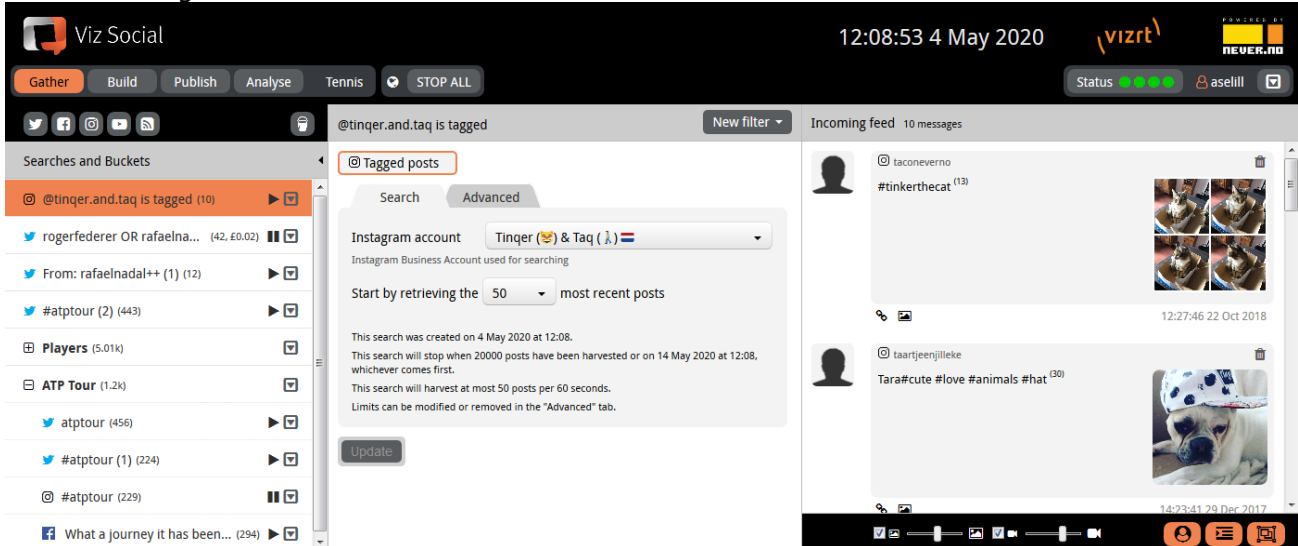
Viz Social

12:08:53 4 May 2020

vizrt

POWERED BY NEVER.NO

Gather Build Publish Analyse Tennis STOP ALL

Status aselill

Searches and Buckets

@tinqer.and.taq is tagged (10)

rogerfederer OR rafaelna... (42, £0.02)

From: rafaelnadal++ (1) (12)

#atptour (2) (443)

Players (5.01k)

ATP Tour (1.2k)

atptour (456)

#atptour (1) (224)

#atptour (229)

What a journey it has been... (294)

@tinqer.and.taq is tagged

New filter

Tagged posts

Search Advanced

Instagram account Tinqer (😸) & Taq (🐩) 🇳🇱

Instagram Business Account used for searching

Start by retrieving the 50 most recent posts

This search was created on 4 May 2020 at 12:08.

This search will stop when 20000 posts have been harvested or on 14 May 2020 at 12:08, whichever comes first.

This search will harvest at most 50 posts per 60 seconds.

Limits can be modified or removed in the "Advanced" tab.

Update

Incoming feed 10 messages

taconeverno

#tinkerthecat $^{(13)}$

12:27:46 22 Oct 2018

taartjeenjilleke

Tara#cute #love #animals #hat $^{(30)}$

14:23:41 29 Dec 2017